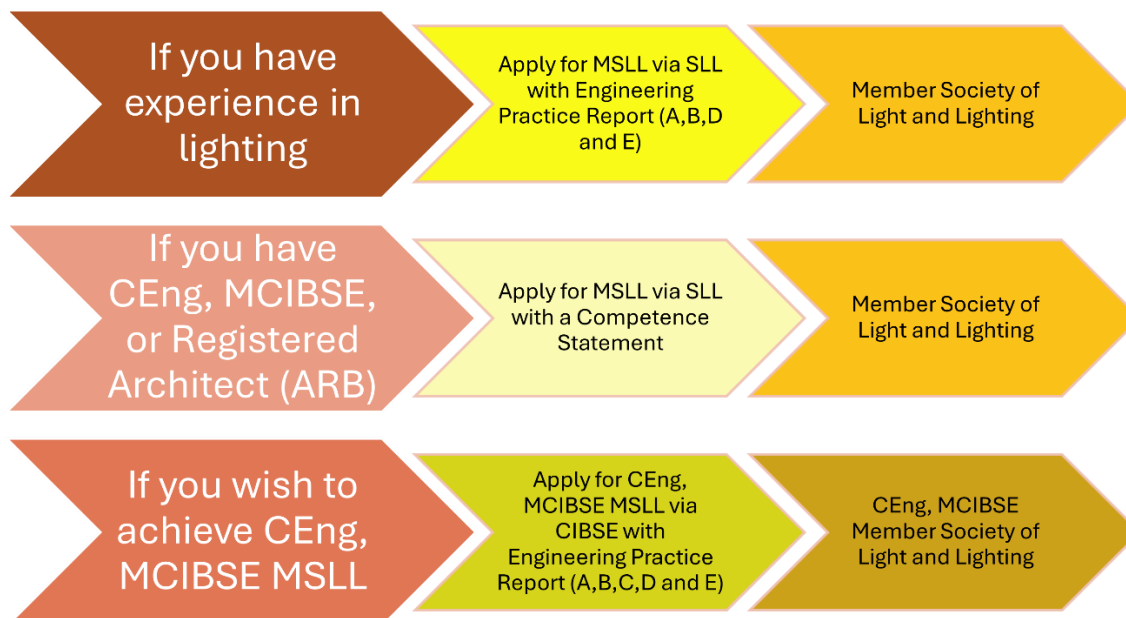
If you have experience in lighting

Apply for MSLL via SLL with Engineering Practice Report (A,B,D and E)

Member Society of Light and Lighting

If you have CEng, MCIBSE, or Registered Architect (ARB)

Apply for MSLL via SLL with a Competence Statement

Member Society of Light and Lighting

If you wish to achieve CEng, MCIBSE MSLL

Apply for CEng, MCIBSE MSLL via CIBSE with Engineering Practice Report (A,B,C,D and E)

CEng, MCIBSE Member Society of Light and Lighting